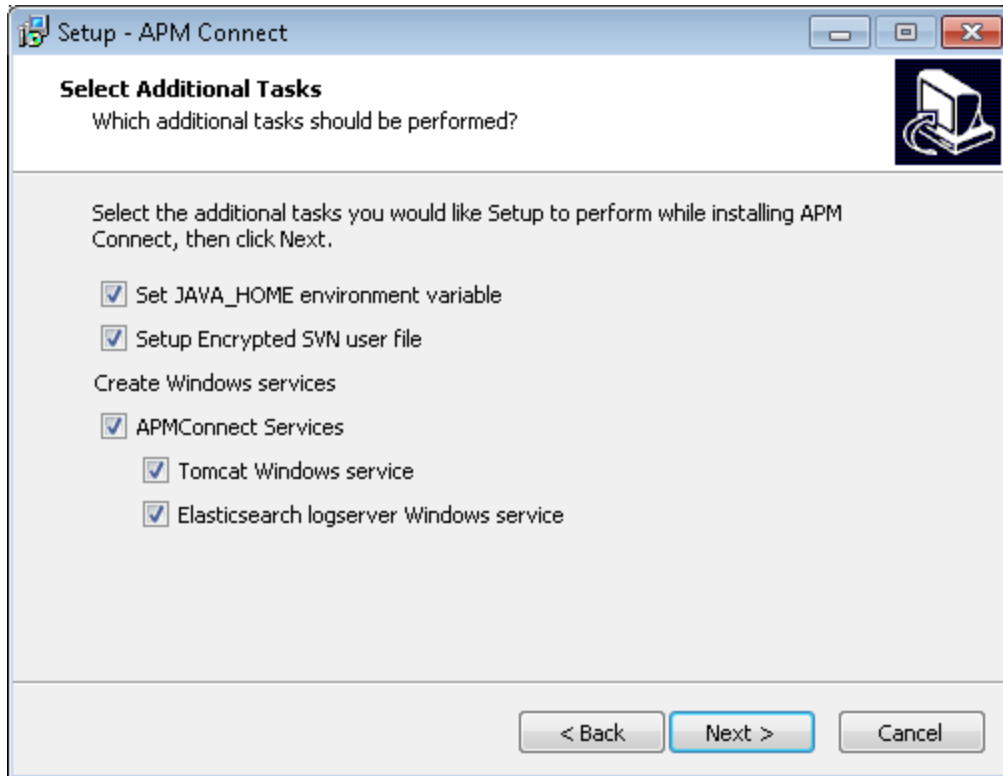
Setup - APM Connect

**Select Additional Tasks**
Which additional tasks should be performed?

Select the additional tasks you would like Setup to perform while installing APM Connect, then click Next.

☑ Set JAVA_HOME environment variable
☑ Setup Encrypted SVN user file

Create Windows services
☑ APMConnect Services
☑ Tomcat Windows service
☑ Elasticsearch logserver Windows service

< Back
Next >
Cancel